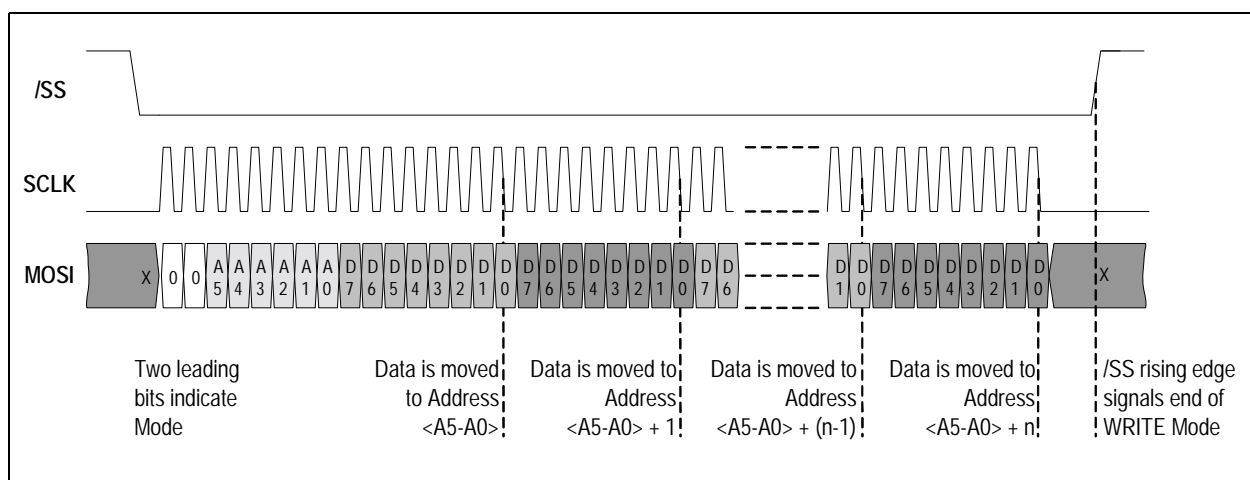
/SS

SCLK

MOSI

X 0 0 A5 A4 A3 A2 A1 A0 D7 D6 D5 D4 D3 D2 D1 D0 D7 D6 D5 D4 D3 D2 D1 D0 D7 D6 D1 D0 D7 D6 D5 D4 D3 D2 D1 D0 X

Two leading bits indicate Mode

Data is moved to Address <A5-A0>

Data is moved to Address <A5-A0> + 1

Data is moved to Address <A5-A0> + (n-1)

Data is moved to Address <A5-A0> + n

/SS rising edge signals end of WRITE Mode